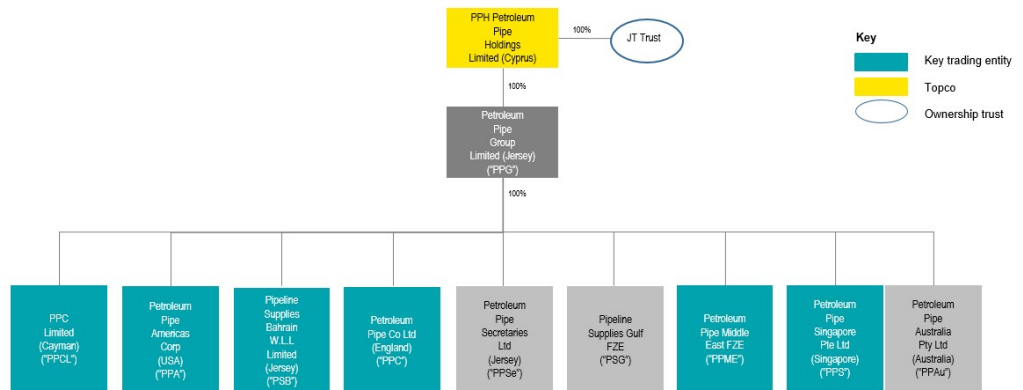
PPH Petroleum Pipe Holdings Limited (Cyprus)

100%

JT Trust

Key

Key trading entity

Topco

Ownership trust

100%

Petroleum Pipe Group Limited (Jersey) ("PPG")

100%

PPC Limited (Cayman) ("PPCL")

Petroleum Pipe Americas Corp (USA) ("PPA")

Pipeline Supplies Bahrain W.L.L Limited (Jersey) ("PSB")

Petroleum Pipe Co Ltd (England) ("PPC")

Petroleum Pipe Secretaries Ltd (Jersey) ("PPSe")

Pipeline Supplies Gulf FZE ("PSG")

Petroleum Pipe Middle East FZE ("PPME")

Petroleum Pipe Singapore Pte Ltd (Singapore) ("PPS")

Petroleum Pipe Australia Pty Ltd (Australia) ("PPAu")